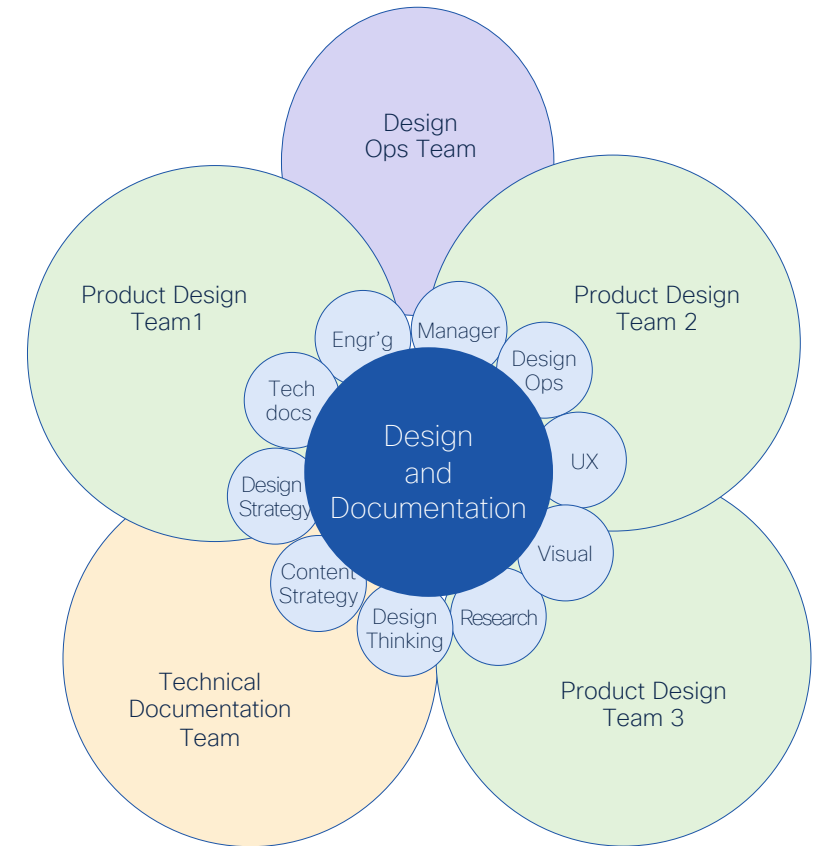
Design Ops Team

Product Design Team1

Product Design Team 2

Engr'g

Manager

Design Ops

Tech docs

Design and Documentation

UX

Design Strategy

Visual

Content Strategy

Design Thinking

Research

Technical Documentation Team

Product Design Team 3